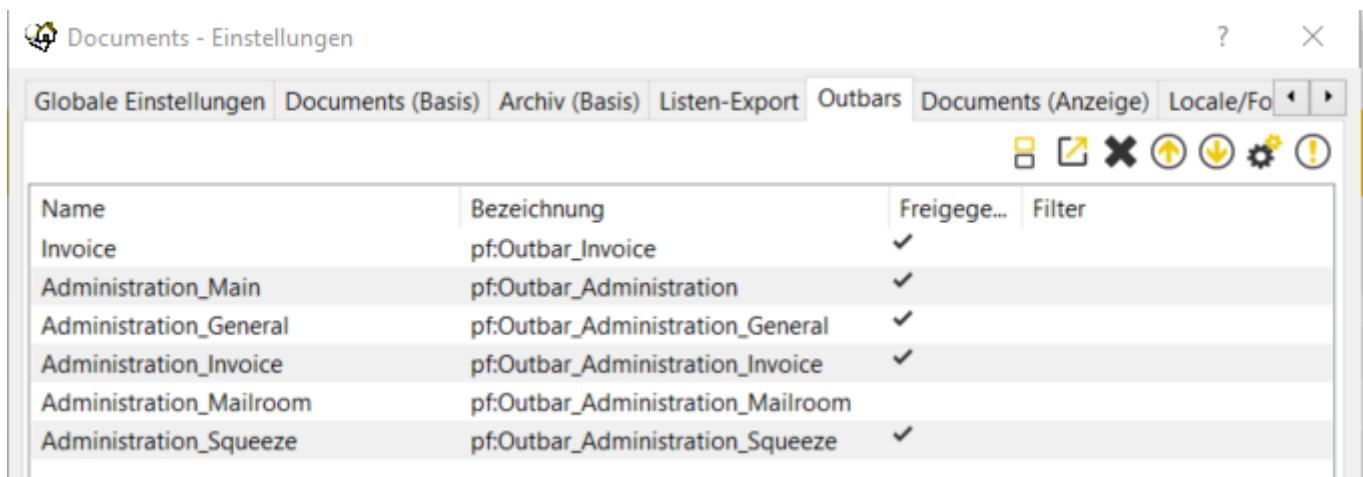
Documents - Einstellungen

? ✕

Globale Einstellungen | Documents (Basis) | Archiv (Basis) | Listen-Export | Outbars | Documents (Anzeige) | Locale/Fo

| Name | Bezeichnung | Freigege... | Filter |
|---|---|---|---|
| Invoice | pf:Outbar_Invoice | ✔ | |
| Administration_Main | pf:Outbar_Administration | ✔ | |
| Administration_General | pf:Outbar_Administration_General | ✔ | |
| Administration_Invoice | pf:Outbar_Administration_Invoice | ✔ | |
| Administration_Mailroom | pf:Outbar_Administration_Mailroom | | |
| Administration_Squeeze | pf:Outbar_Administration_Squeeze | ✔ | |